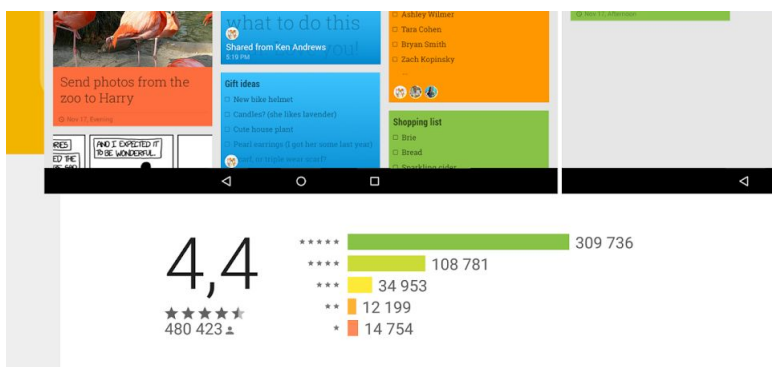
Send photos from the zoo to Harry

Nov 17, Evening

AND I EXPECTED IT TO BE WONDERFUL...

what to do this

Shared from Ken Andrews
5:19 PM

Gift ideas
New bike helmet
Candles? (she likes lavender)
Cute house plant
Pearl earrings (I got her some last year)
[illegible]

Ashley Wilmer
Tara Cohen
Bryan Smith
Zach Kopinsky

Shopping list
Brie
Bread
Sparkling cider

Nov 17, Afternoon

4,4
480 423

| | |
|---|---|
| ★★★★★ | 309 736 |
| ★★★★ | 108 781 |
| ★★★ | 34 953 |
| ★★ | 12 199 |
| ★ | 14 754 |